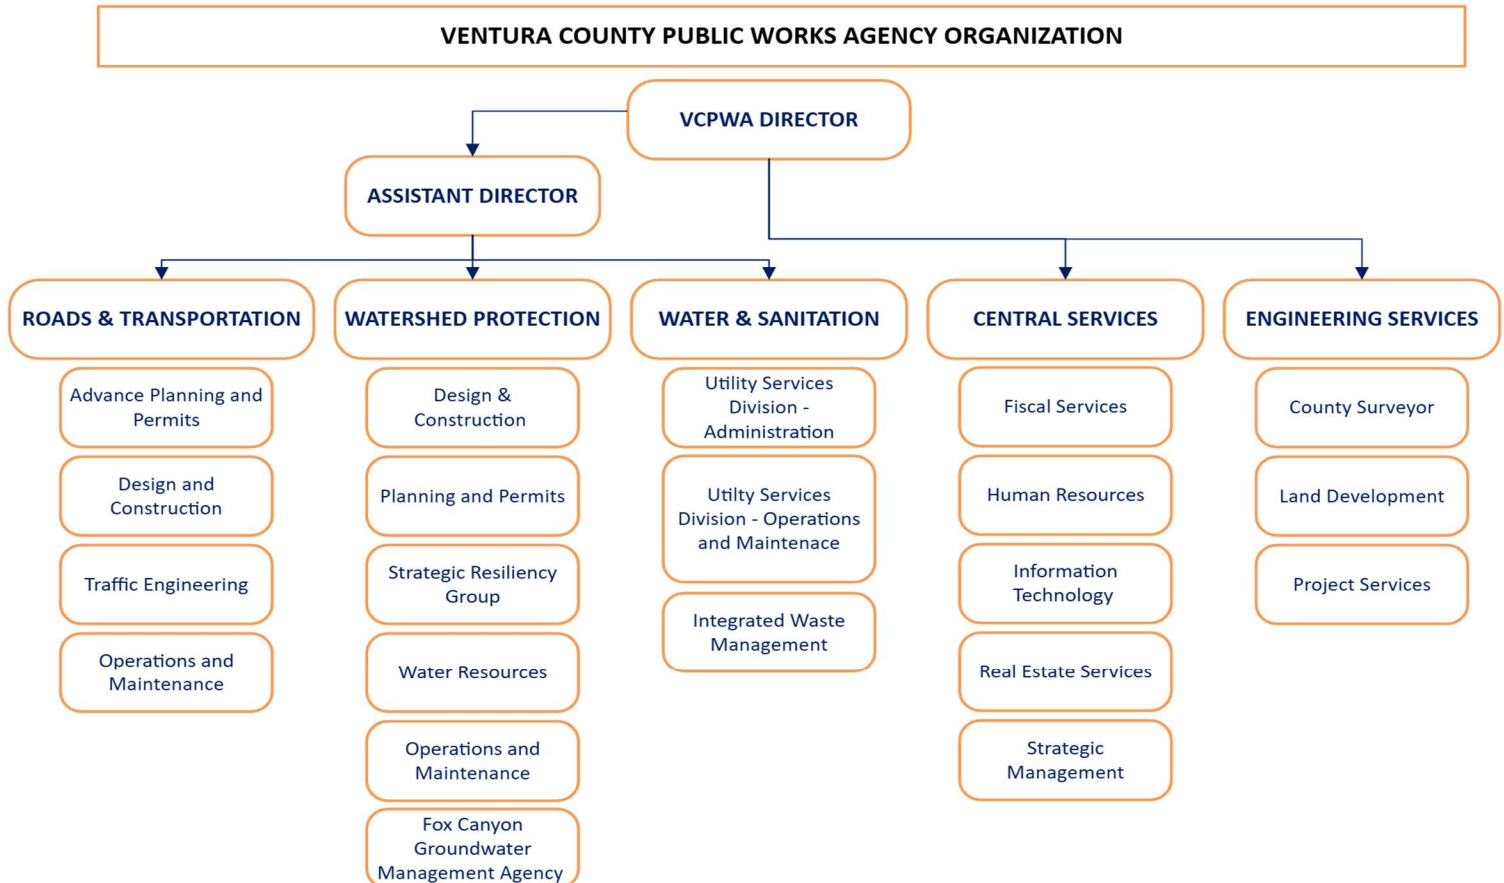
VENTURA COUNTY PUBLIC WORKS AGENCY ORGANIZATION

VCPWA DIRECTOR

ASSISTANT DIRECTOR

ROADS & TRANSPORTATION

Advance Planning and Permits

Design and Construction

Traffic Engineering

Operations and Maintenance

WATERSHED PROTECTION

Design & Construction

Planning and Permits

Strategic Resiliency Group

Water Resources

Operations and Maintenance

Fox Canyon Groundwater Management Agency

WATER & SANITATION

Utility Services Division - Administration

Utlty Services Division - Operations and Maintenace

Integrated Waste Management

CENTRAL SERVICES

Fiscal Services

Human Resources

Information Technology

Real Estate Services

Strategic Management

ENGINEERING SERVICES

County Surveyor

Land Development

Project Services